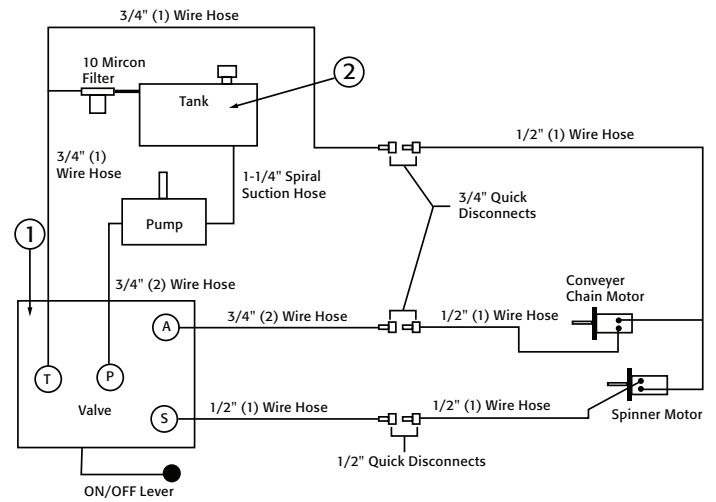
3/4" (1) Wire Hose

10 Mircon Filter

Tank

2

1/2" (1) Wire Hose

3/4" (1) Wire Hose

1-1/4" Spiral Suction Hose

3/4" Quick Disconnects

1

Pump

3/4" (2) Wire Hose

Conveyer Chain Motor

A

3/4" (2) Wire Hose

1/2" (1) Wire Hose

T

P

Valve

S

1/2" (1) Wire Hose

1/2" (1) Wire Hose

Spinner Motor

1/2" Quick Disconnects

ON/OFF Lever